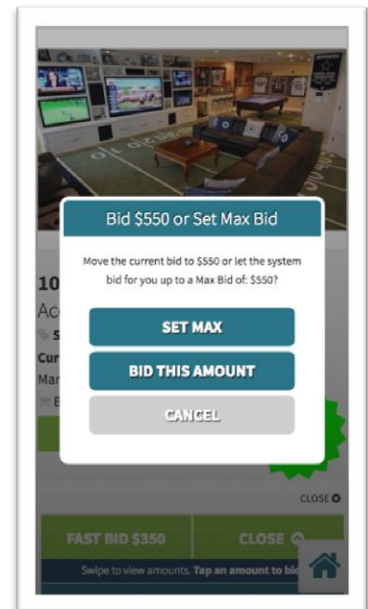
Bid $550 or Set Max Bid

Move the current bid to $550 or let the system bid for you up to a Max Bid of: $550?

SET MAX

BID THIS AMOUNT

CANCEL

10

Ac

S

Cur

Mar

B

CLOSE

FAST BID $350

CLOSE

Swipe to view amounts. Tap an amount to bi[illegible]